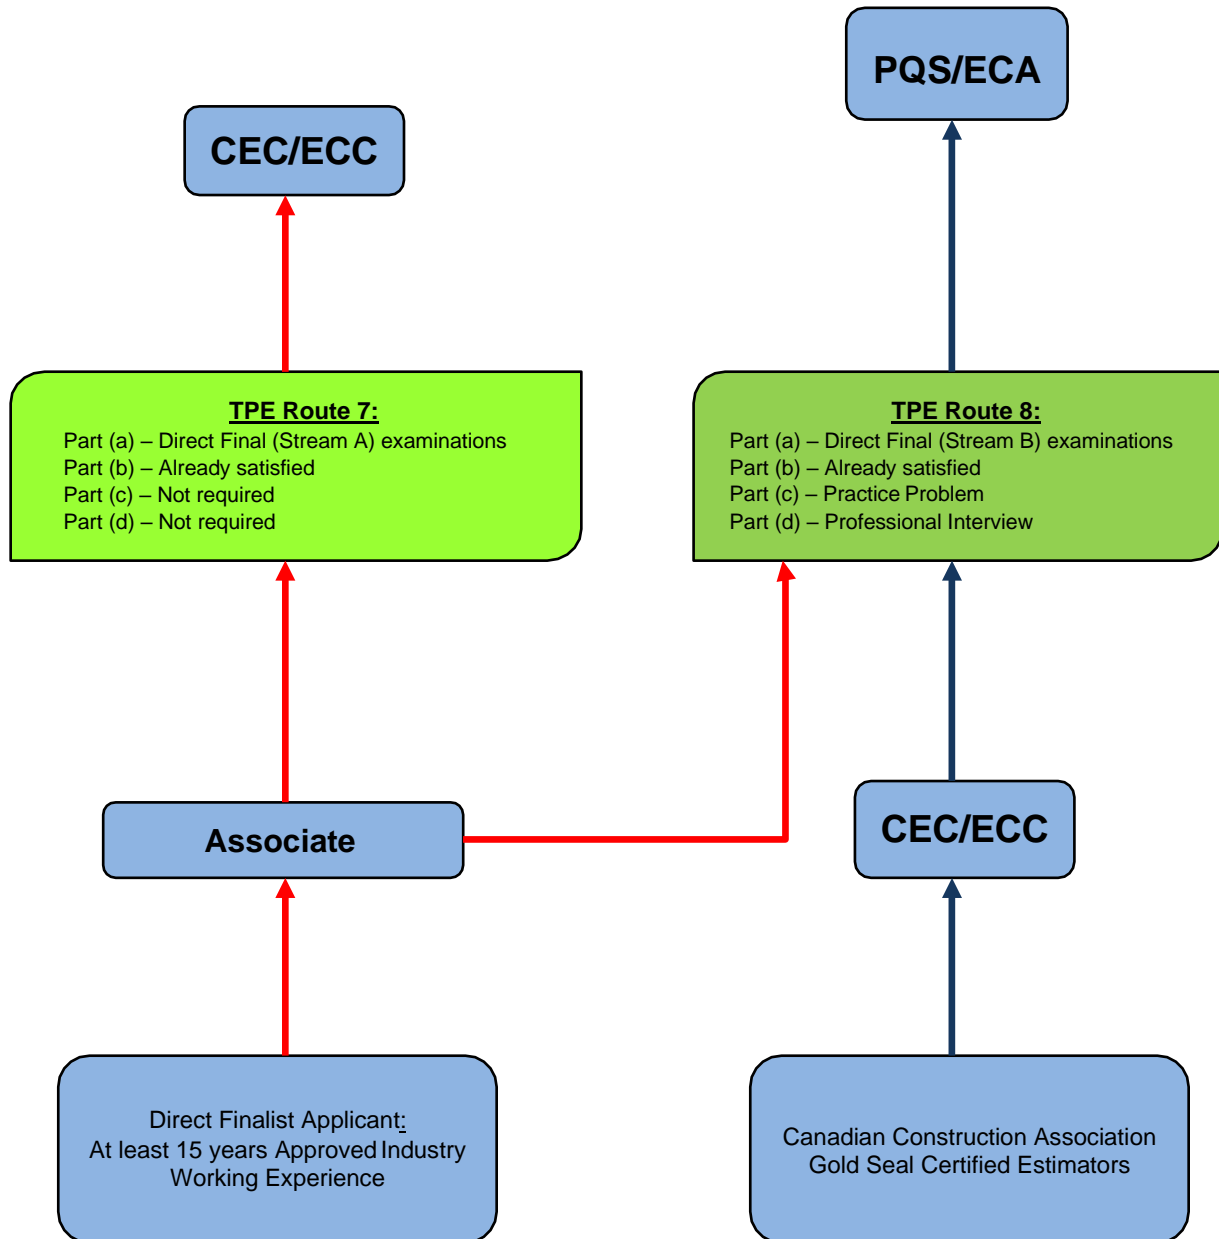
PQS/ECA

CEC/ECC

TPE Route 7:
Part (a) – Direct Final (Stream A) examinations
Part (b) – Already satisfied
Part (c) – Not required
Part (d) – Not required

TPE Route 8:
Part (a) – Direct Final (Stream B) examinations
Part (b) – Already satisfied
Part (c) – Practice Problem
Part (d) – Professional Interview

Associate

CEC/ECC

Direct Finalist Applicant:
At least 15 years Approved Industry Working Experience

Canadian Construction Association Gold Seal Certified Estimators